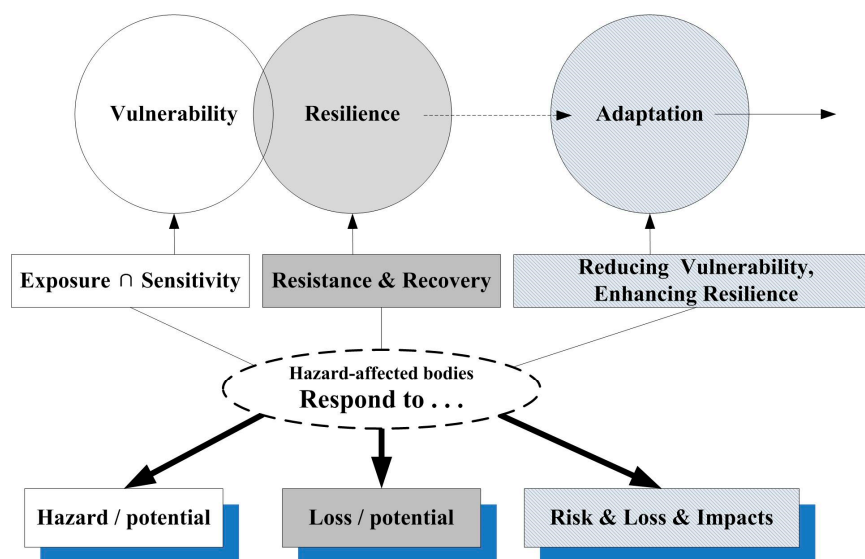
Vulnerability

Resilience

Adaptation

Exposure $\cap$ Sensitivity

Resistance & Recovery

Reducing Vulnerability, Enhancing Resilience

Hazard-affected bodies
Respond to . . .

Hazard / potential

Loss / potential

Risk & Loss & Impacts